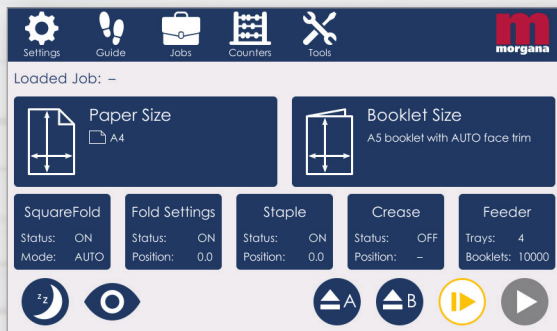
Settings Guide Jobs Counters Tools

morgana

Loaded Job: –

Paper Size
A4

Booklet Size
A5 booklet with AUTO face trim

| SquareFold | |
|---|---|
| Status: | ON |
| Mode: | AUTO |

| Fold Settings | |
|---|---|
| Status: | ON |
| Position: | 0.0 |

| Staple | |
|---|---|
| Status: | ON |
| Position: | 0.0 |

| Crease | |
|---|---|
| Status: | OFF |
| Position: | – |

| Feeder | |
|---|---|
| Trays: | 4 |
| Booklets: | 10000 |

zz

A

B